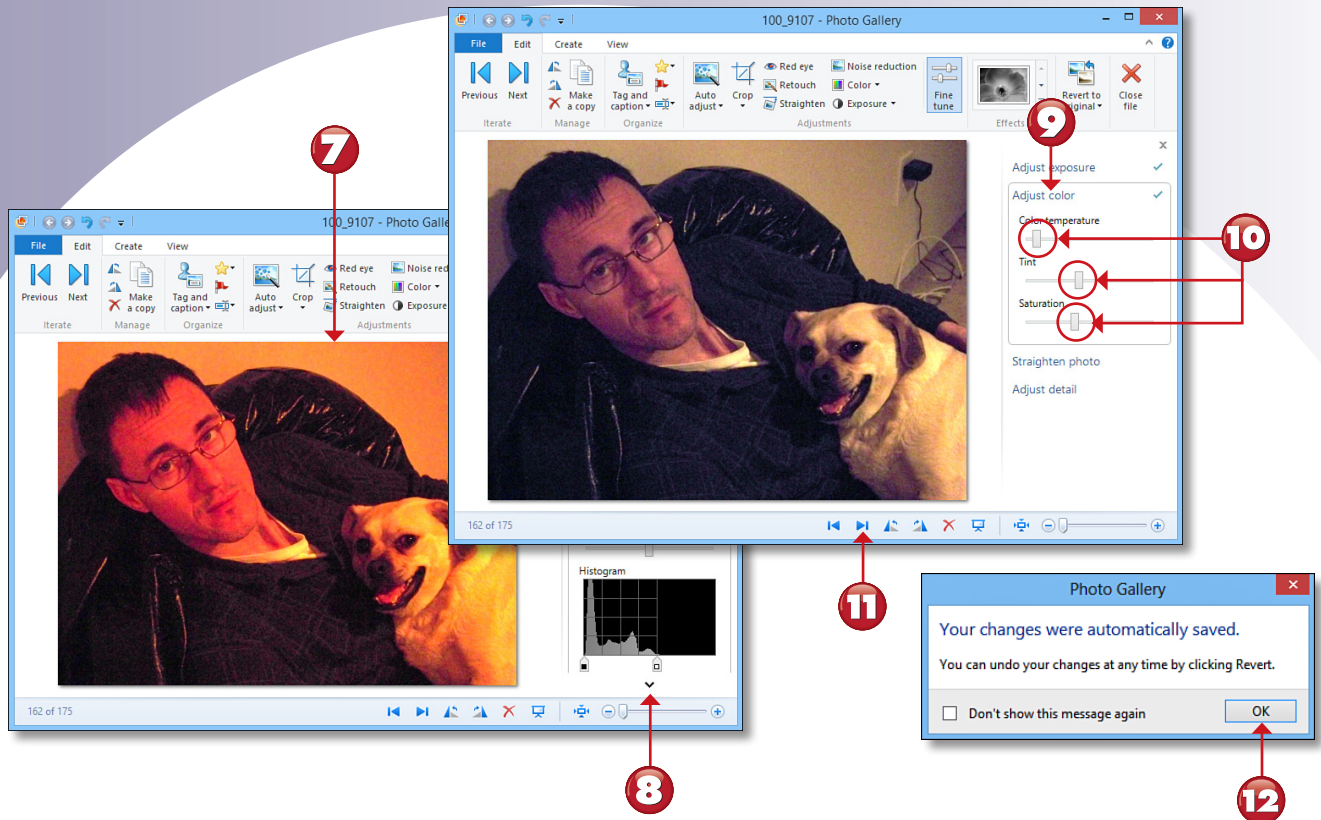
100_9107 - Photo Gallery

File Edit Create View

Previous Next Make a copy Tag and caption Auto adjust Crop Red eye Retouch Straighten Noise reduction Color Exposure Fine tune Revert to original Close file

Iterate Manage Organize Adjustments Effects

9

Adjust exposure

Adjust color

Color temperature

10

Tint

Saturation

Straighten photo

Adjust detail

162 of 175

7

100_9107 - Photo Galle

File Edit Create View

Previous Next Make a copy Tag and caption Auto adjust Crop Red eye Retouch Straighten Noise red Color Exposure

Iterate Manage Organize Adjustments

Histogram

162 of 175

8

11

Photo Gallery

Your changes were automatically saved.

You can undo your changes at any time by clicking Revert.

Don't show this message again

OK

12